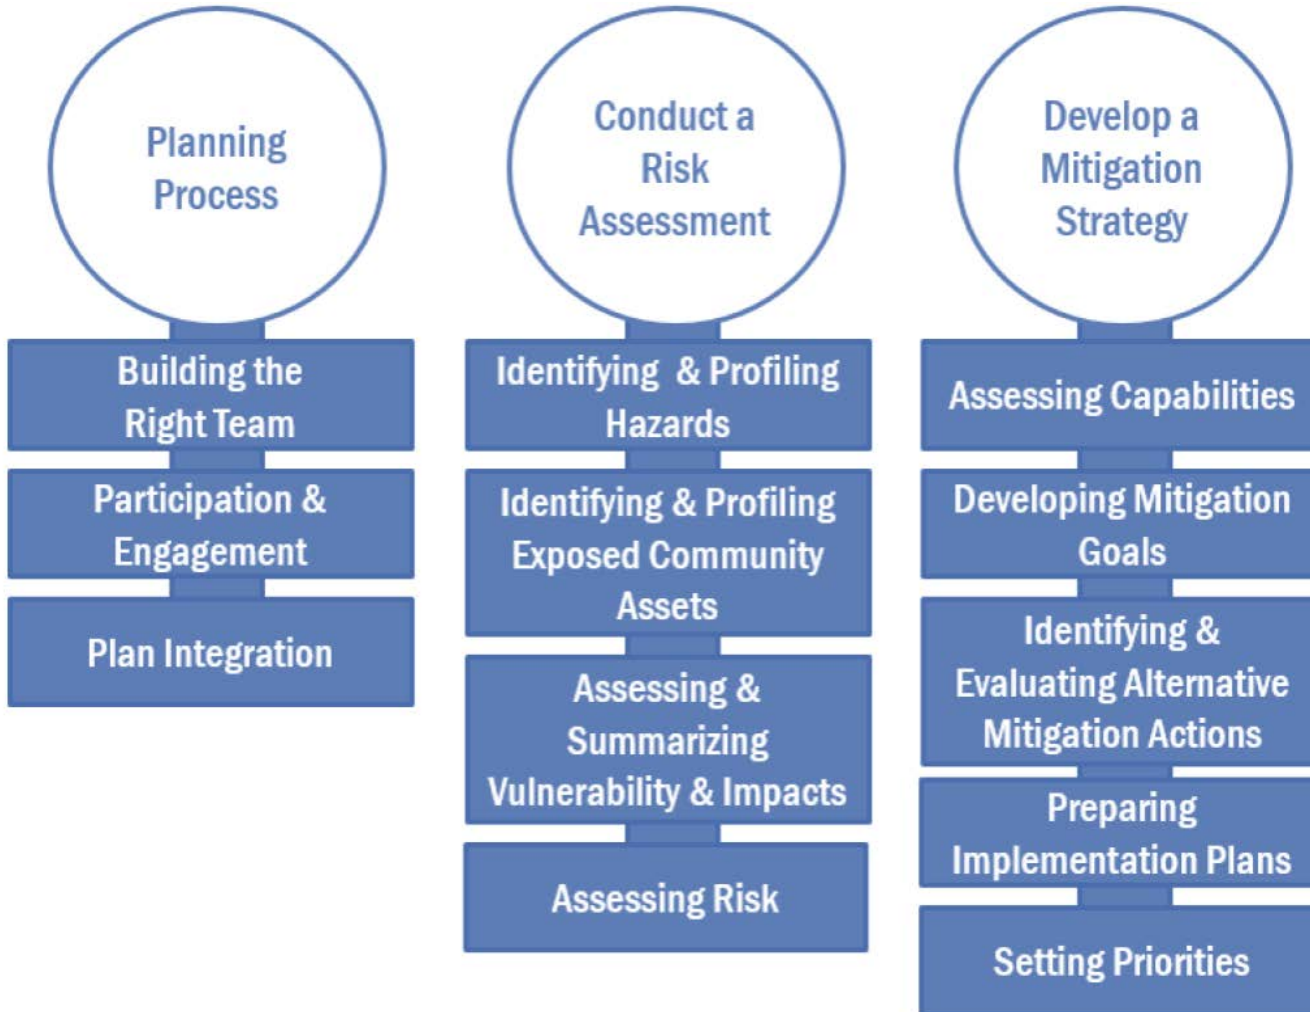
Planning Process

Building the Right Team

Participation & Engagement

Plan Integration

Conduct a Risk Assessment

Identifying & Profiling Hazards

Identifying & Profiling Exposed Community Assets

Assessing & Summarizing Vulnerability & Impacts

Assessing Risk

Develop a Mitigation Strategy

Assessing Capabilities

Developing Mitigation Goals

Identifying & Evaluating Alternative Mitigation Actions

Preparing Implementation Plans

Setting Priorities